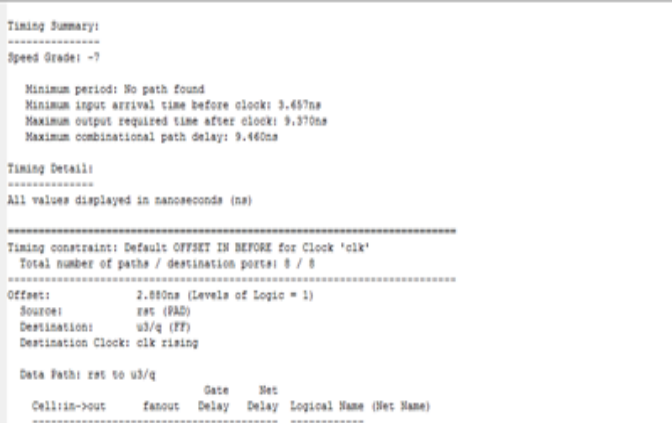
Timing Summary:
---------------
Speed Grade: -7

Minimum period: No path found
Minimum input arrival time before clock: 3.657ns
Maximum output required time after clock: 9.370ns
Maximum combinational path delay: 9.460ns

Timing Detail:
--------------
All values displayed in nanoseconds (ns)

=========================================================================
Timing constraint: Default OFFSET IN BEFORE for Clock 'clk'
Total number of paths / destination ports: 8 / 8
-------------------------------------------------------------------------
Offset: 2.880ns (Levels of Logic = 1)
Source: rst (PAD)
Destination: u3/q (FF)
Destination Clock: clk rising

Data Path: rst to u3/q

| Cell:in->out | fanout | Gate Delay | Net Delay | Logical Name (Net Name) |
|---|---|---|---|---|